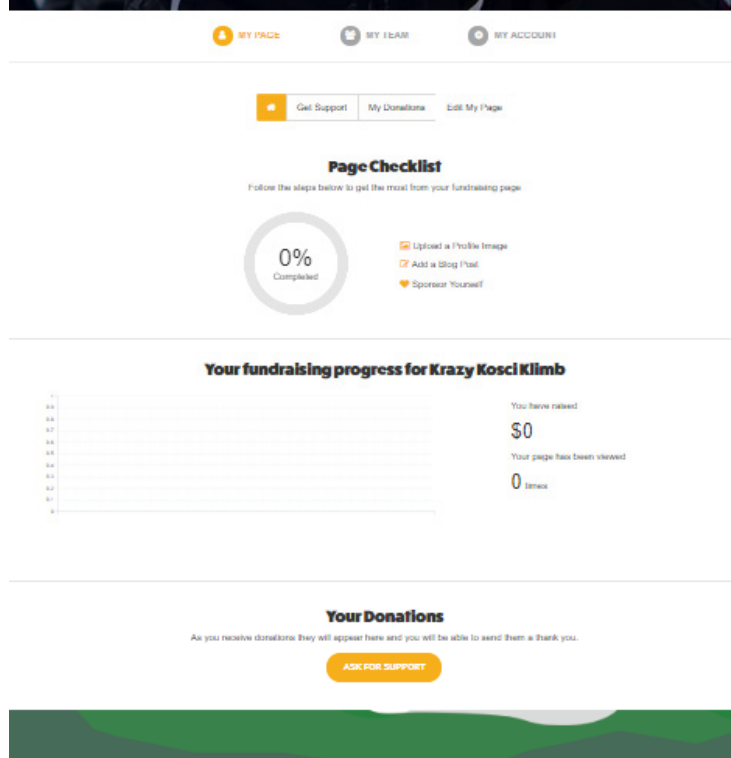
MY PAGE MY TEAM MY ACCOUNT

Get Support My Donations Edit My Page

Page Checklist

Follow the steps below to get the most from your fundraising page

0%
Completed

Upload a Profile Image
Add a Blog Post
Sponsor Yourself

Your fundraising progress for Krazy Kosci Klimb

1
0.9
0.8
0.7
0.6
0.5
0.4
0.3
0.2
0.1
0

You have raised
$0
Your page has been viewed
0 times

Your Donations

As you receive donations they will appear here and you will be able to send them a thank you.

ASK FOR SUPPORT